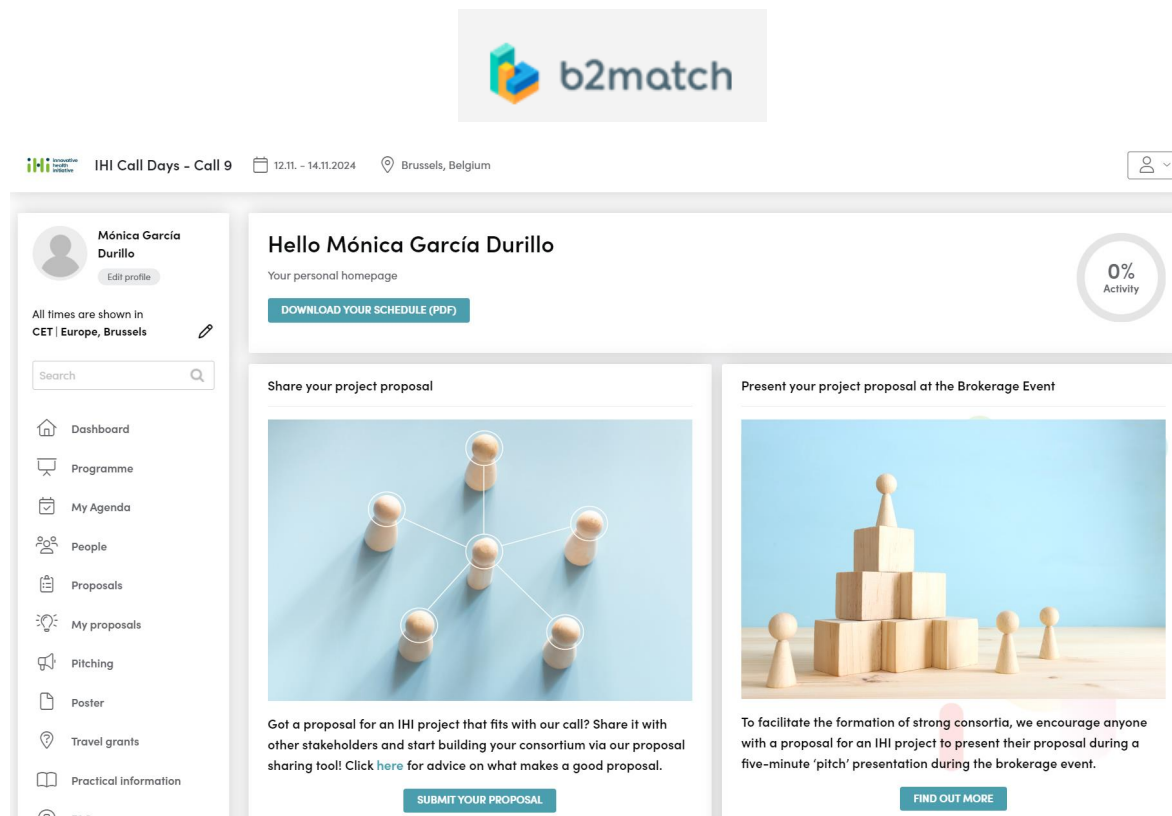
b2match

IHI Innovative health initiative IHI Call Days - Call 9 12.11. - 14.11.2024 Brussels, Belgium

Mónica García Durillo
Edit profile

All times are shown in
CET | Europe, Brussels

Search

Dashboard
Programme
My Agenda
People
Proposals
My proposals
Pitching
Poster
Travel grants
Practical information

Hello Mónica García Durillo
Your personal homepage
DOWNLOAD YOUR SCHEDULE (PDF)

0%
Activity

Share your project proposal

Got a proposal for an IHI project that fits with our call? Share it with other stakeholders and start building your consortium via our proposal sharing tool! Click here for advice on what makes a good proposal.

SUBMIT YOUR PROPOSAL

Present your project proposal at the Brokerage Event

To facilitate the formation of strong consortia, we encourage anyone with a proposal for an IHI project to present their proposal during a five-minute 'pitch' presentation during the brokerage event.

FIND OUT MORE